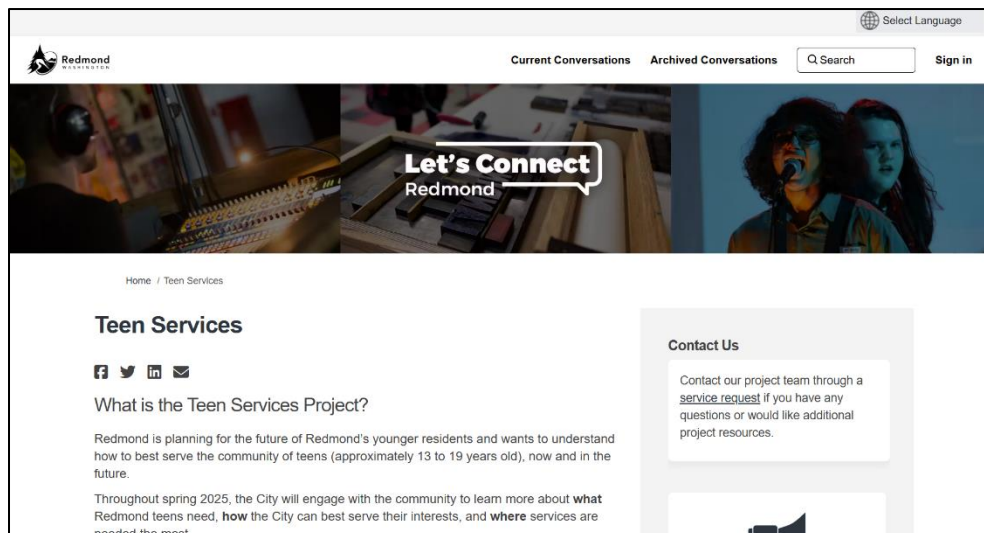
Select Language

Redmond WASHINGTON

Current Conversations Archived Conversations Search Sign in

Let's Connect Redmond

Home / Teen Services

Teen Services

What is the Teen Services Project?

Redmond is planning for the future of Redmond's younger residents and wants to understand how to best serve the community of teens (approximately 13 to 19 years old), now and in the future.

Throughout spring 2025, the City will engage with the community to learn more about **what** Redmond teens need, **how** the City can best serve their interests, and **where** services are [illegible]

Contact Us

Contact our project team through a service request if you have any questions or would like additional project resources.